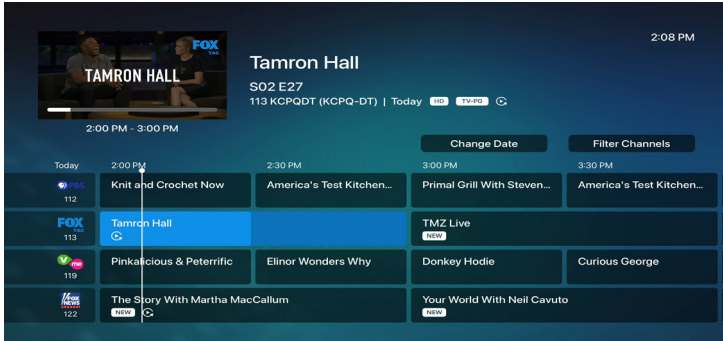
FOX TAC
TAMRON HALL
2:00 PM - 3:00 PM

Tamron Hall
S02 E27
113 KCPQDT (KCPQ-DT) | Today HD TV-PG

2:08 PM

Change Date
Filter Channels

Today
2:00 PM
2:30 PM
3:00 PM
3:30 PM

| | | | | |
|---|---|---|---|---|
| PBS 112 | Knit and Crochet Now | America's Test Kitchen... | Primal Grill With Steven... | America's Test Kitchen... |
| FOX TAC 113 | Tamron Hall | | TMZ Live NEW | |
| V me 119 | Pinkalicious & Peterrific | Elinor Wonders Why | Donkey Hodie | Curious George |
| FOX NEWS channel 122 | The Story With Martha MacCallum NEW | | Your World With Neil Cavuto NEW | |